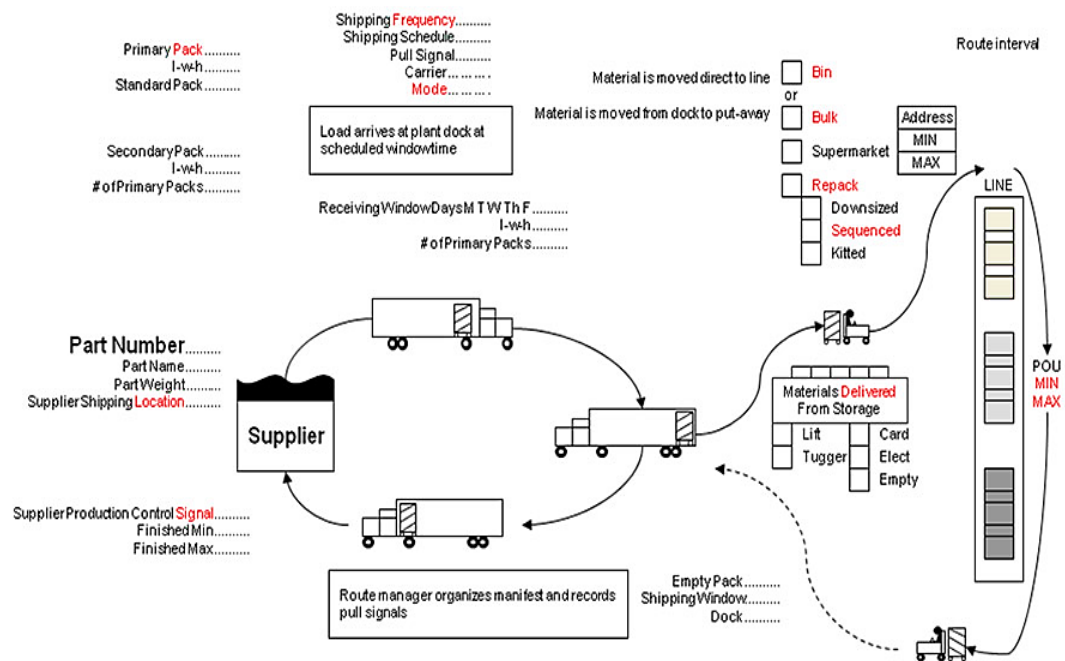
Primary Pack..........
l-w-h..........
Standard Pack..........

Shipping Frequency..........
Shipping Schedule..........
Pull Signal..........
Carrier..........
Mode..........

Load arrives at plant dock at scheduled windowtime

Route interval

Material is moved direct to line
Bin
or
Material is moved from dock to put-away
Bulk
Supermarket

| Address |
|---|
| MIN |
| MAX |

Repack
Downsized
Sequenced
Kitted

Secondary Pack..........
l-w-h..........
# of Primary Packs..........

Receiving Window Days M T W Th F..........
l-w-h..........
# of Primary Packs..........

LINE

Part Number..........
Part Name..........
Part Weight..........
Supplier Shipping Location..........

Supplier

Materials Delivered From Storage
Lift
Tugger
Card
Elect
Empty

POU
MIN
MAX

Supplier Production Control Signal..........
Finished Min..........
Finished Max..........

Route manager organizes manifest and records pull signals

Empty Pack..........
Shipping Window..........
Dock..........